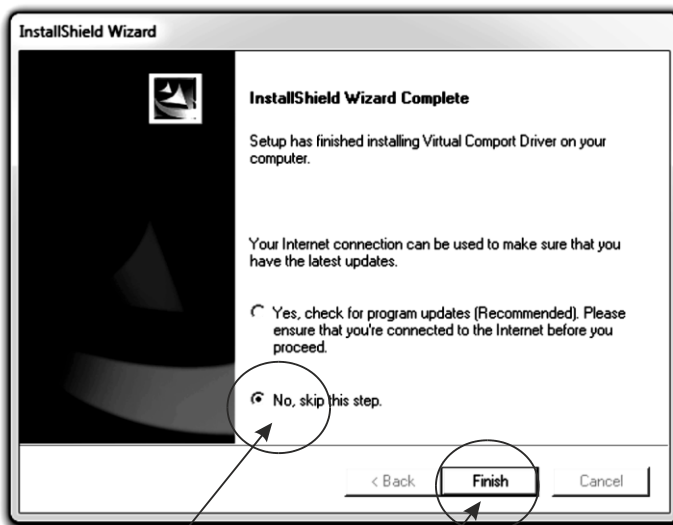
InstallShield Wizard

InstallShield Wizard Complete

Setup has finished installing Virtual Comport Driver on your computer.

Your Internet connection can be used to make sure that you have the latest updates.

Yes, check for program updates (Recommended). Please ensure that you're connected to the Internet before you proceed.

No, skip this step.

< Back

Finish

Cancel